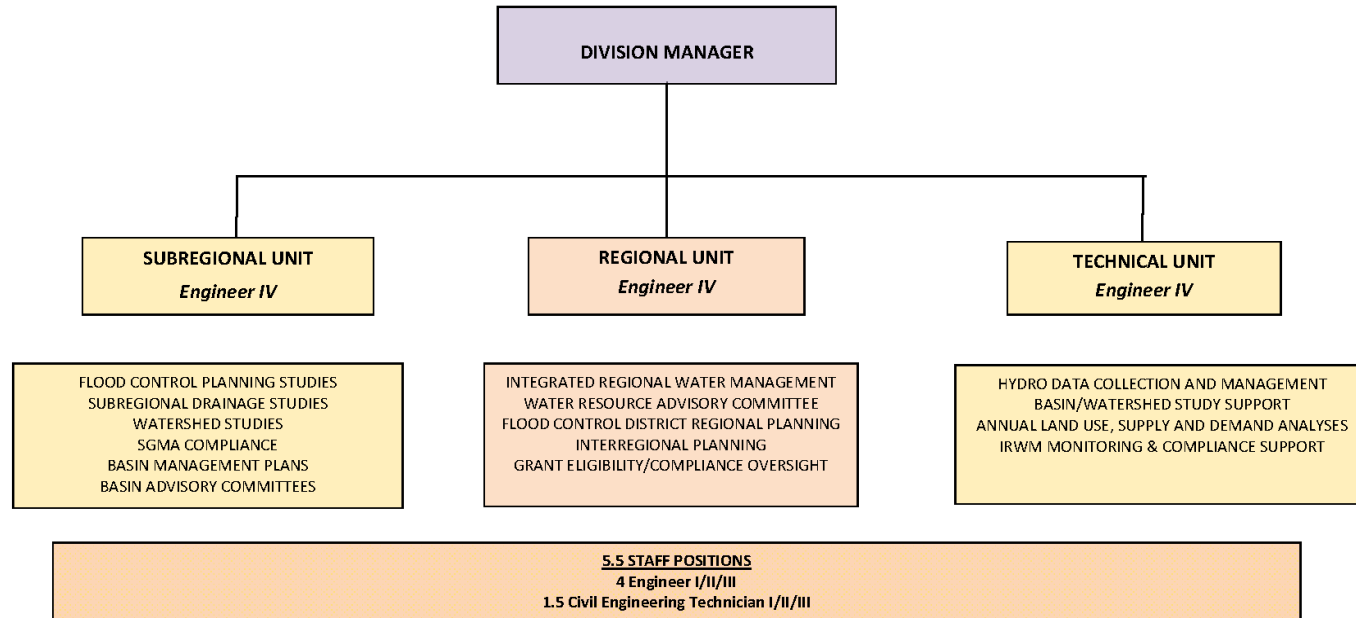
DIVISION MANAGER

SUBREGIONAL UNIT
Engineer IV

REGIONAL UNIT
Engineer IV

TECHNICAL UNIT
Engineer IV

FLOOD CONTROL PLANNING STUDIES
SUBREGIONAL DRAINAGE STUDIES
WATERSHED STUDIES
SGMA COMPLIANCE
BASIN MANAGEMENT PLANS
BASIN ADVISORY COMMITTEES

INTEGRATED REGIONAL WATER MANAGEMENT
WATER RESOURCE ADVISORY COMMITTEE
FLOOD CONTROL DISTRICT REGIONAL PLANNING
INTERREGIONAL PLANNING
GRANT ELIGIBILITY/COMPLIANCE OVERSIGHT

HYDRO DATA COLLECTION AND MANAGEMENT
BASIN/WATERSHED STUDY SUPPORT
ANNUAL LAND USE, SUPPLY AND DEMAND ANALYSES
IRWM MONITORING & COMPLIANCE SUPPORT

5.5 STAFF POSITIONS
4 Engineer I/II/III
1.5 Civil Engineering Technician I/II/III